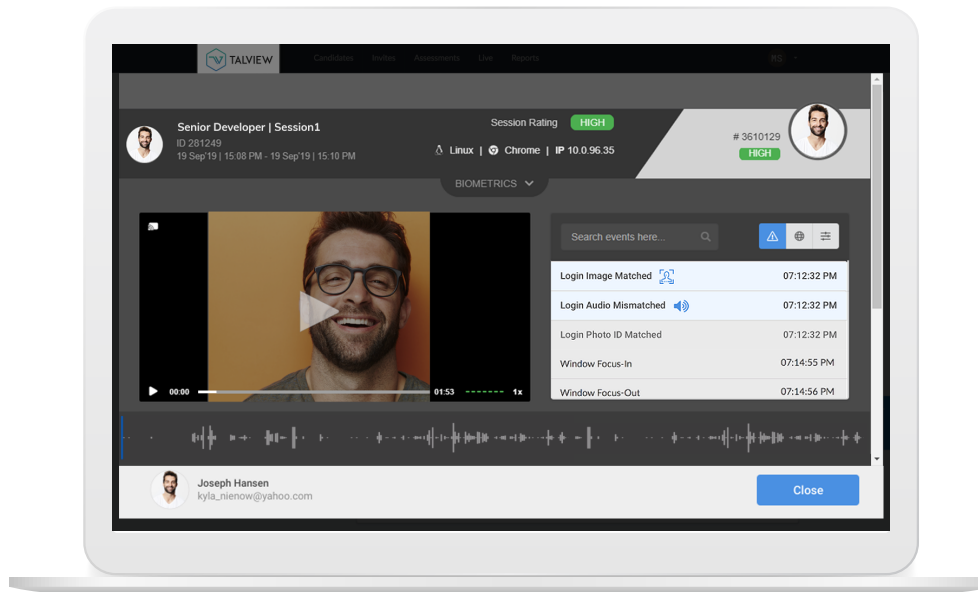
TALVIEW Candidates Invites Assessments Live Reports

Senior Developer | Session1
ID 281249
19 Sep'19 | 15:08 PM - 19 Sep'19 | 15:10 PM

Session Rating HIGH

Linux | Chrome | IP 10.0.96.35

# 3610129
HIGH

BIOMETRICS

00:00 01:53 1x

Search events here...

| Login Image Matched | 07:12:32 PM |
|---|---|
| Login Audio Mismatched | 07:12:32 PM |
| Login Photo ID Matched | 07:12:32 PM |
| Window Focus-In | 07:14:55 PM |
| Window Focus-Out | 07:14:56 PM |

Joseph Hansen
kyla_nienow@yahoo.com

Close